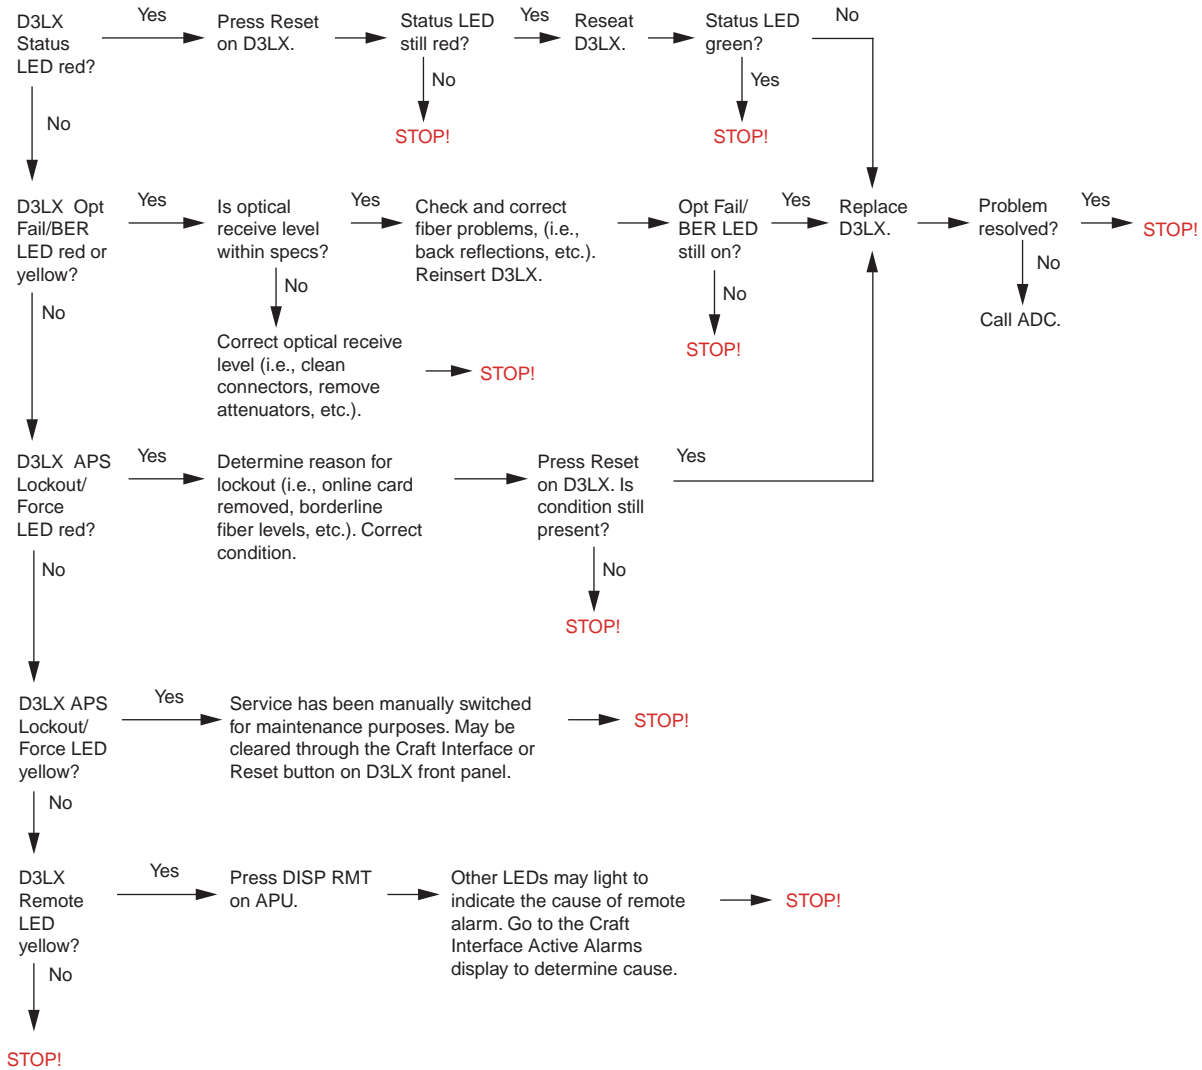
D3LX Status LED red?

Yes

Press Reset on D3LX.

Status LED still red?

Yes

Reseat D3LX.

Status LED green?

No

No

STOP!

Yes

STOP!

No

D3LX Opt Fail/BER LED red or yellow?

Yes

Is optical receive level within specs?

Yes

Check and correct fiber problems, (i.e., back reflections, etc.). Reinsert D3LX.

Opt Fail/ BER LED still on?

Yes

Replace D3LX.

Problem resolved?

Yes

STOP!

No

Correct optical receive level (i.e., clean connectors, remove attenuators, etc.).

STOP!

No

STOP!

No

Call ADC.

No

D3LX APS Lockout/ Force LED red?

Yes

Determine reason for lockout (i.e., online card removed, borderline fiber levels, etc.). Correct condition.

Press Reset on D3LX. Is condition still present?

Yes

No

STOP!

No

D3LX APS Lockout/ Force LED yellow?

Yes

Service has been manually switched for maintenance purposes. May be cleared through the Craft Interface or Reset button on D3LX front panel.

STOP!

No

D3LX Remote LED yellow?

Yes

Press DISP RMT on APU.

Other LEDs may light to indicate the cause of remote alarm. Go to the Craft Interface Active Alarms display to determine cause.

STOP!

No

STOP!